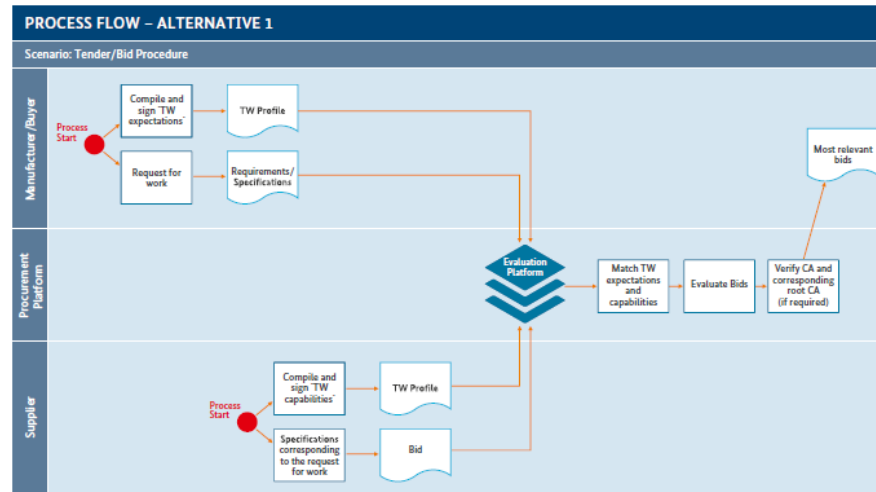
PROCESS FLOW – ALTERNATIVE 1

Scenario: Tender/Bid Procedure

Manufacturer/Buyer

Process Start

Compile and sign 'TW expectations'

TW Profile

Request for work

Requirements/ Specifications

Most relevant bids

Procurement Platform

Evaluation Platform

Match TW expectations and capabilities

Evaluate Bids

Verify CA and corresponding root CA (if required)

Supplier

Process Start

Compile and sign 'TW capabilities'

TW Profile

Specifications corresponding to the request for work

Bid